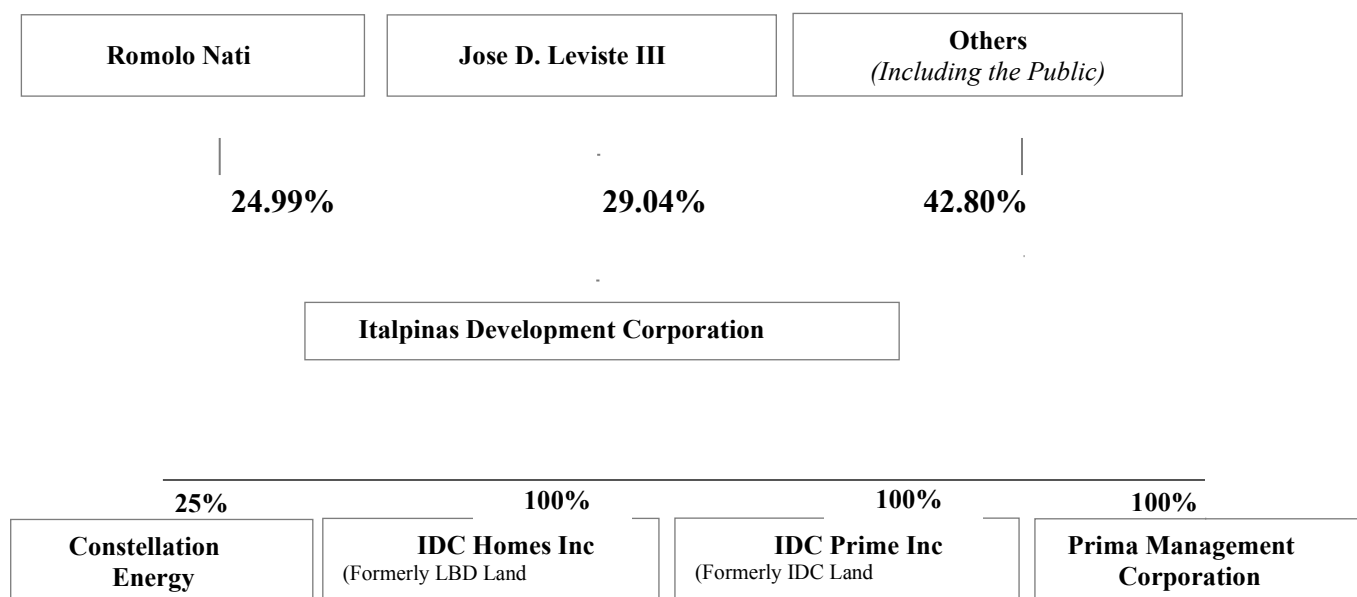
Romolo Nati

Jose D. Leviste III

Others
(Including the Public)

24.99%

29.04%

42.80%

Italpinas Development Corporation

25%

100%

100%

100%

Constellation Energy

IDC Homes Inc
(Formerly LBD Land

IDC Prime Inc
(Formerly IDC Land

Prima Management Corporation